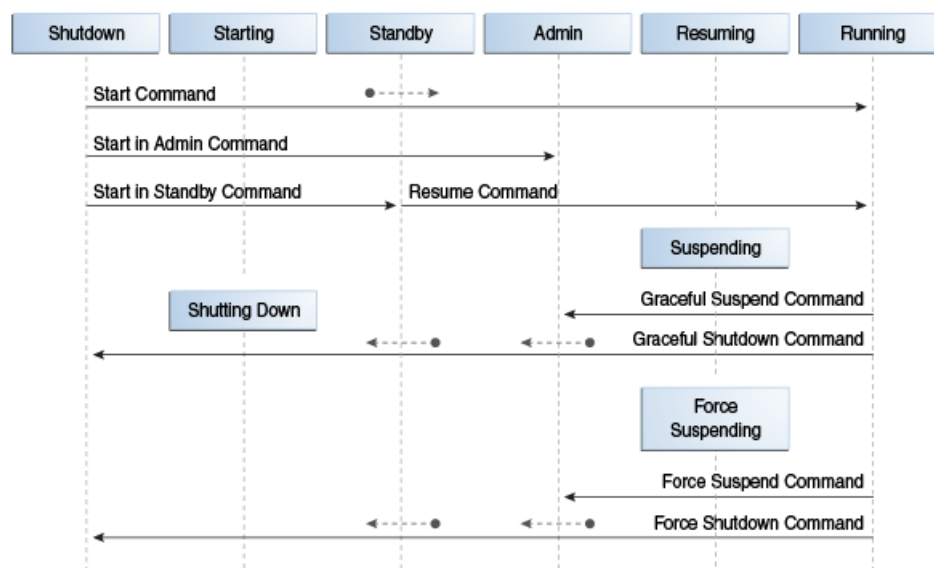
Shutdown
Starting
Standby
Admin
Resuming
Running

Start Command

Start in Admin Command

Start in Standby Command
Resume Command

Suspending

Shutting Down
Graceful Suspend Command

Graceful Shutdown Command

Force Suspending

Force Suspend Command

Force Shutdown Command